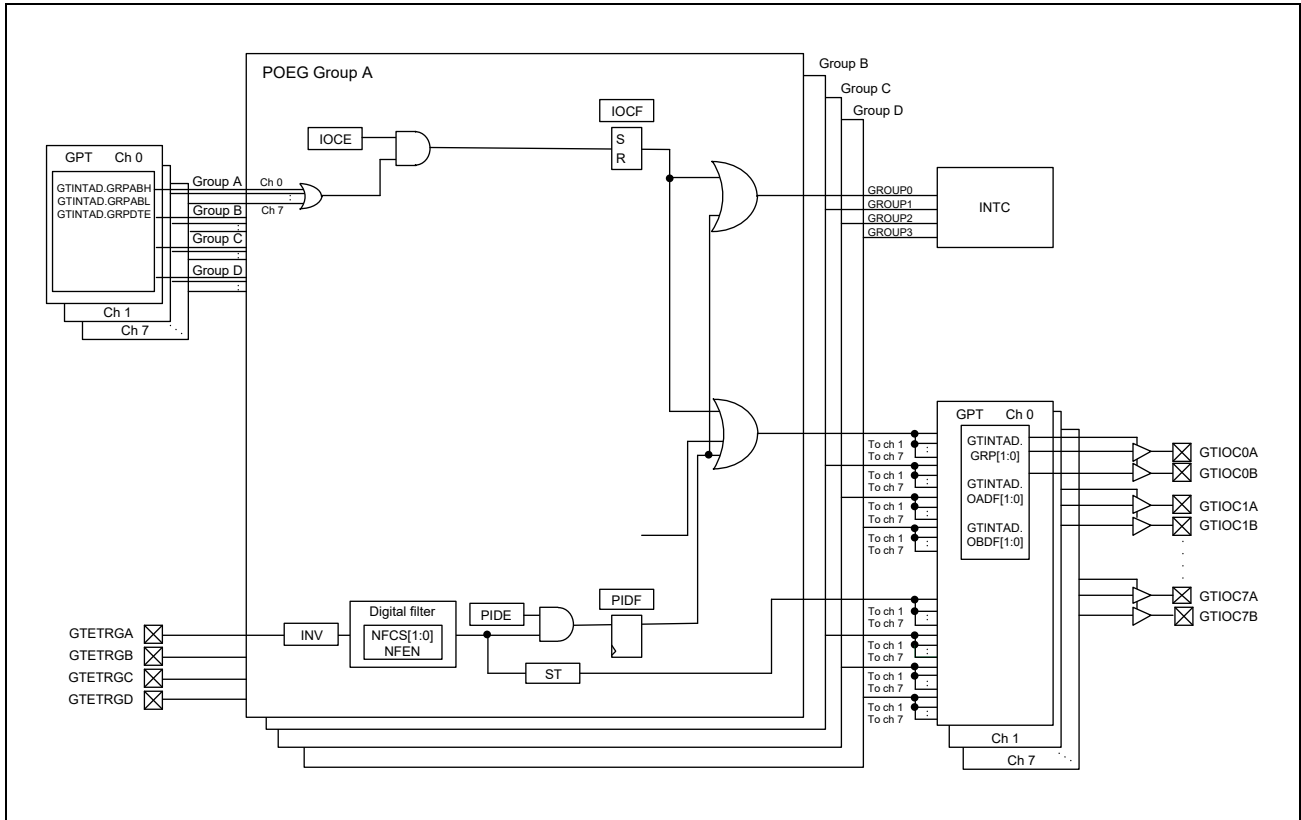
POEG Group A

Group B

Group C

Group D

IOCE

IOCF

S
R

GPT Ch 0

GTINTAD.GRPABH
GTINTAD.GRPABL
GTINTAD.GRPDTE

Group A

Ch 0

Ch 7

Group B

Group C

Group D

Ch 1

Ch 7

GROUP0
GROUP1
GROUP2
GROUP3

INTC

GPT Ch 0

GTINTAD.
GRP[1:0]

GTINTAD.
OADF[1:0]

GTINTAD.
OBDF[1:0]

To ch 1
To ch 7

To ch 1
To ch 7

To ch 1
To ch 7

To ch 1
To ch 7

To ch 1
To ch 7

To ch 1
To ch 7

To ch 1
To ch 7

To ch 1
To ch 7

GTIOC0A
GTIOC0B
GTIOC1A
GTIOC1B
GTIOC7A
GTIOC7B

Ch 1

Ch 7

Digital filter

NFCS[1:0]
NFEN

PIDE

PIDF

GTETRGA
GTETRGB
GTETRGC
GTETRGD

INV

ST